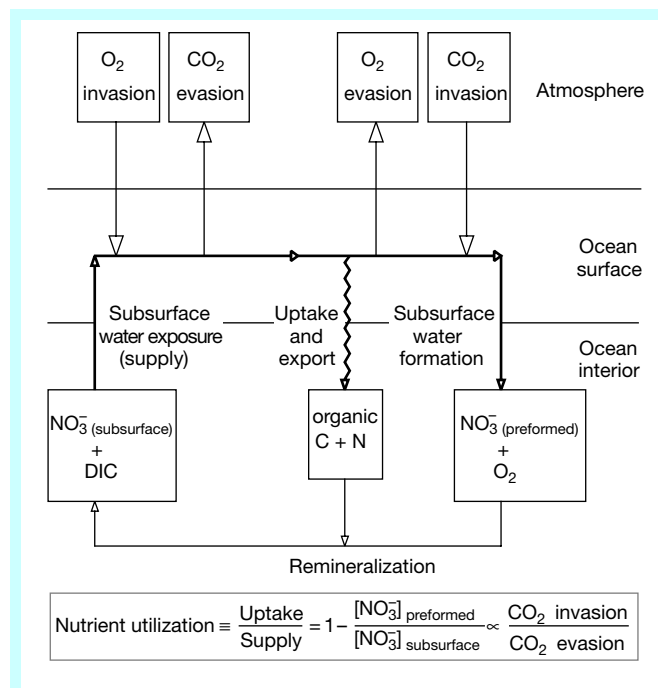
$O_2$ invasion

$CO_2$ evasion

$O_2$ evasion

$CO_2$ invasion

Atmosphere

Ocean surface

Subsurface water exposure (supply)

Uptake and export

Subsurface water formation

Ocean interior

$NO_3^-{}_{(subsurface)}$ + DIC

organic C + N

$NO_3^-{}_{(preformed)}$ + $O_2$

Remineralization

Nutrient utilization $\equiv \frac{\text{Uptake}}{\text{Supply}} = 1 - \frac{[NO_3^-]_{\text{preformed}}}{[NO_3^-]_{\text{subsurface}}} \propto \frac{CO_2 \text{ invasion}}{CO_2 \text{ evasion}}$